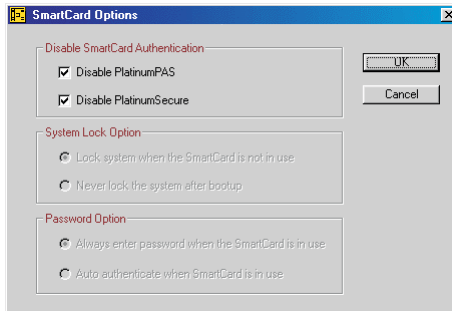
SmartCard Options

Disable SmartCard Authentication

Disable PlatinumPAS

Disable PlatinumSecure

OK

Cancel

System Lock Option

Lock system when the SmartCard is not in use

Never lock the system after bootup

Password Option

Always enter password when the SmartCard is in use

Auto authenticate when SmartCard is in use